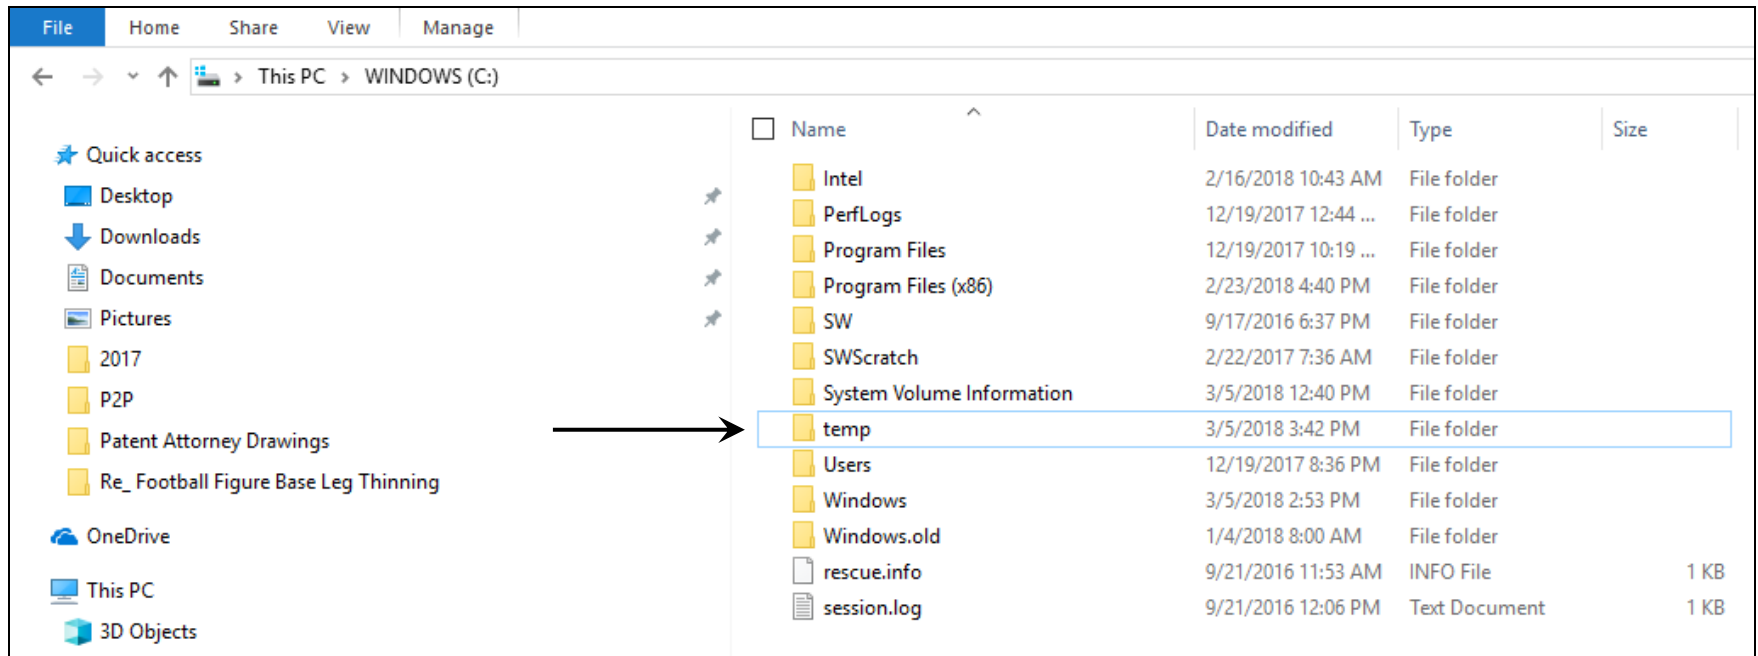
File Home Share View Manage

This PC › WINDOWS (C:)

Quick access
Desktop
Downloads
Documents
Pictures
2017
P2P
Patent Attorney Drawings
Re_ Football Figure Base Leg Thinning

OneDrive

This PC
3D Objects

| Name | Date modified | Type | Size |
|---|---|---|---|
| Intel | 2/16/2018 10:43 AM | File folder | |
| PerfLogs | 12/19/2017 12:44 ... | File folder | |
| Program Files | 12/19/2017 10:19 ... | File folder | |
| Program Files (x86) | 2/23/2018 4:40 PM | File folder | |
| SW | 9/17/2016 6:37 PM | File folder | |
| SWScratch | 2/22/2017 7:36 AM | File folder | |
| System Volume Information | 3/5/2018 12:40 PM | File folder | |
| temp | 3/5/2018 3:42 PM | File folder | |
| Users | 12/19/2017 8:36 PM | File folder | |
| Windows | 3/5/2018 2:53 PM | File folder | |
| Windows.old | 1/4/2018 8:00 AM | File folder | |
| rescue.info | 9/21/2016 11:53 AM | INFO File | 1 KB |
| session.log | 9/21/2016 12:06 PM | Text Document | 1 KB |